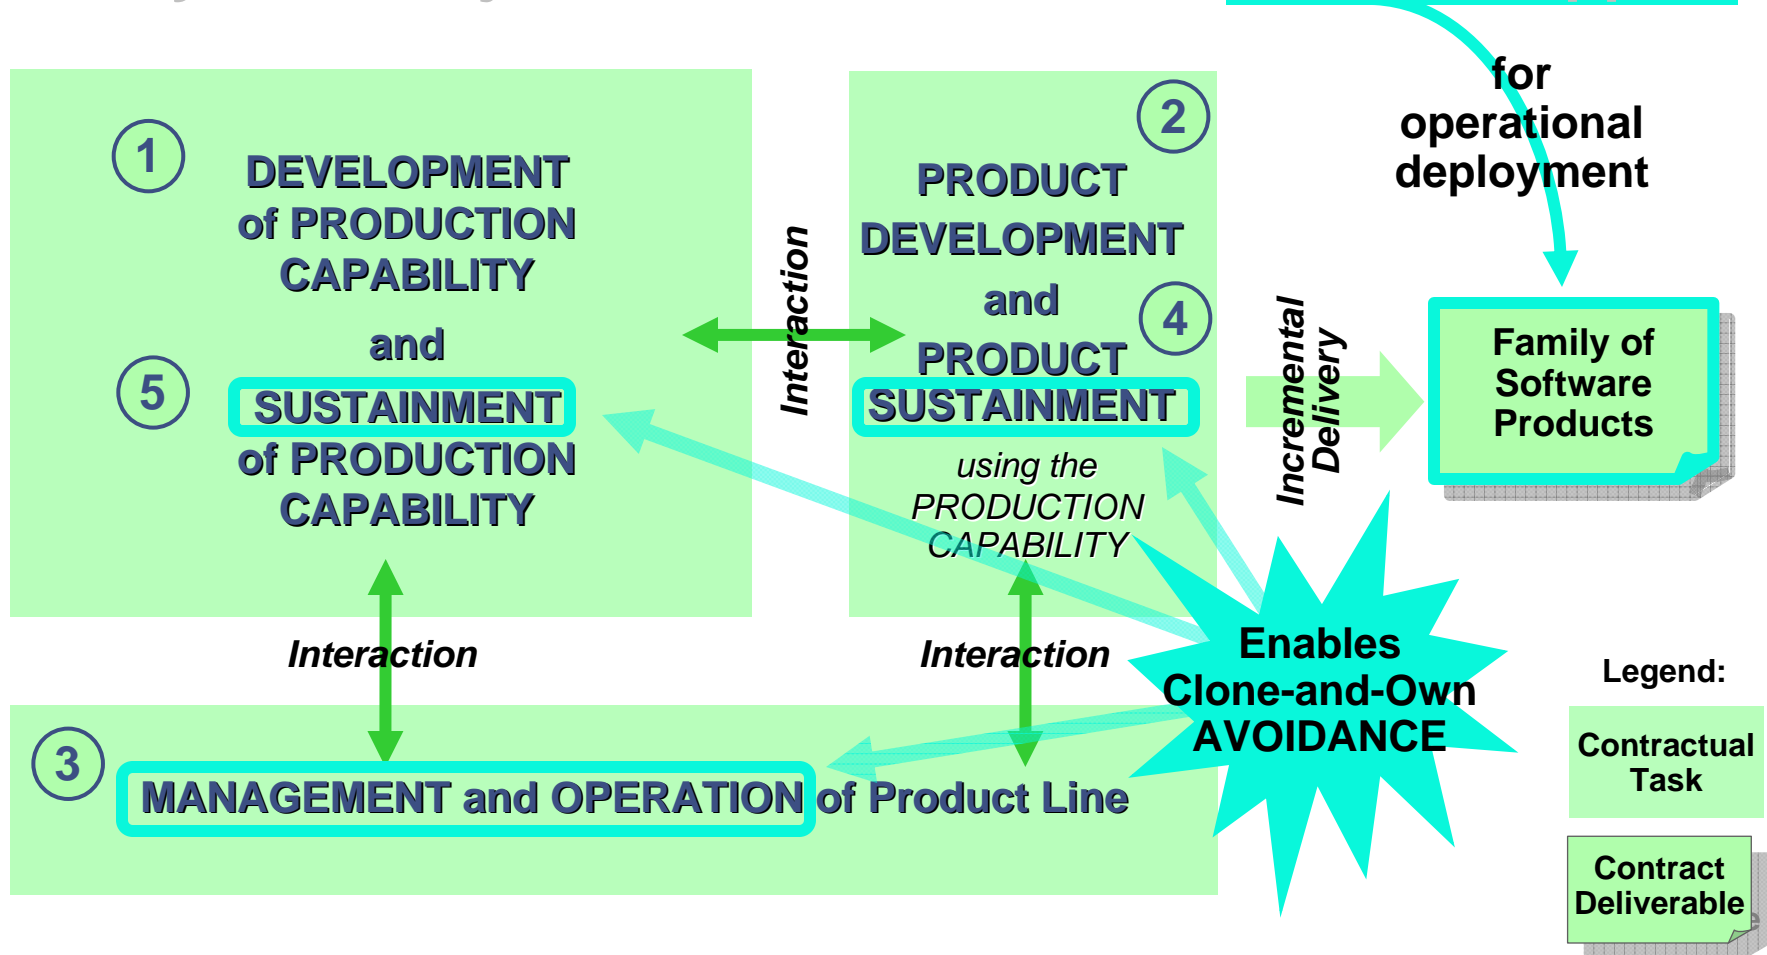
1

DEVELOPMENT of PRODUCTION CAPABILITY

and

5

SUSTAINMENT of PRODUCTION CAPABILITY

Interaction

2

PRODUCT DEVELOPMENT and

4

PRODUCT SUSTAINMENT

using the PRODUCTION CAPABILITY

for operational deployment

Incremental Delivery

Family of Software Products

Interaction

Interaction

Enables Clone-and-Own AVOIDANCE

3

MANAGEMENT and OPERATION of Product Line

Legend:

Contractual Task

Contract Deliverable